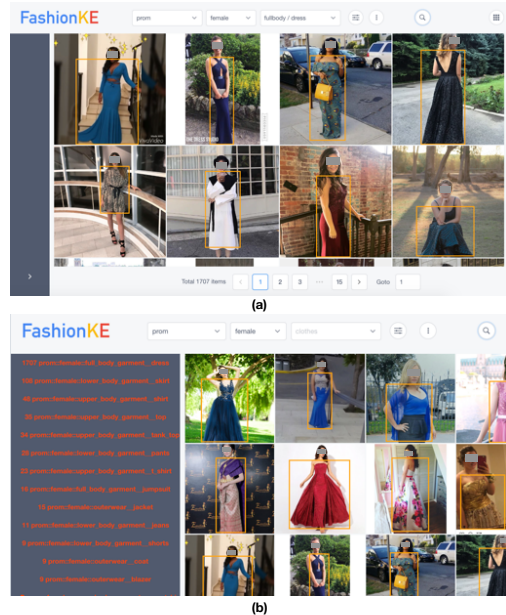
FashionKE

prom
female
fullbody / dress

Total 1707 items
1
2
3
...
15
Goto
1

(a)

FashionKE

prom
female
clothes

1707 prom|female|full_body_garment__dress
108 prom|female|lower_body_garment__skirt
40 prom|female|upper_body_garment__shirt
39 prom|female|upper_body_garment__top
34 prom|female|upper_body_garment__tank_top
26 prom|female|lower_body_garment__pants
22 prom|female|upper_body_garment__t_shirt
16 prom|female|full_body_garment__jumpsuit
15 prom|female|outerwear__jacket
11 prom|female|lower_body_garment__jeans
9 prom|female|lower_body_garment__shorts
9 prom|female|outerwear__coat
8 prom|female|outerwear__blazer

(b)